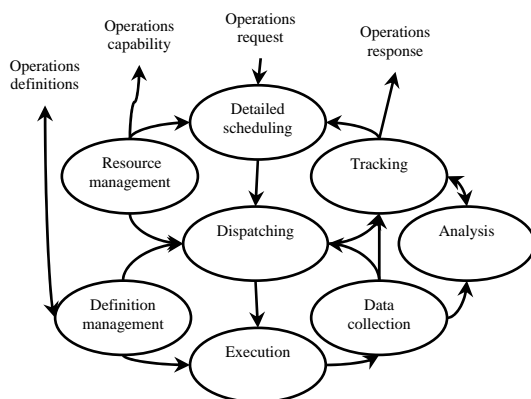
Operations capability

Operations request

Operations response

Operations definitions

Detailed scheduling

Resource management

Tracking

Dispatching

Analysis

Definition management

Data collection

Execution